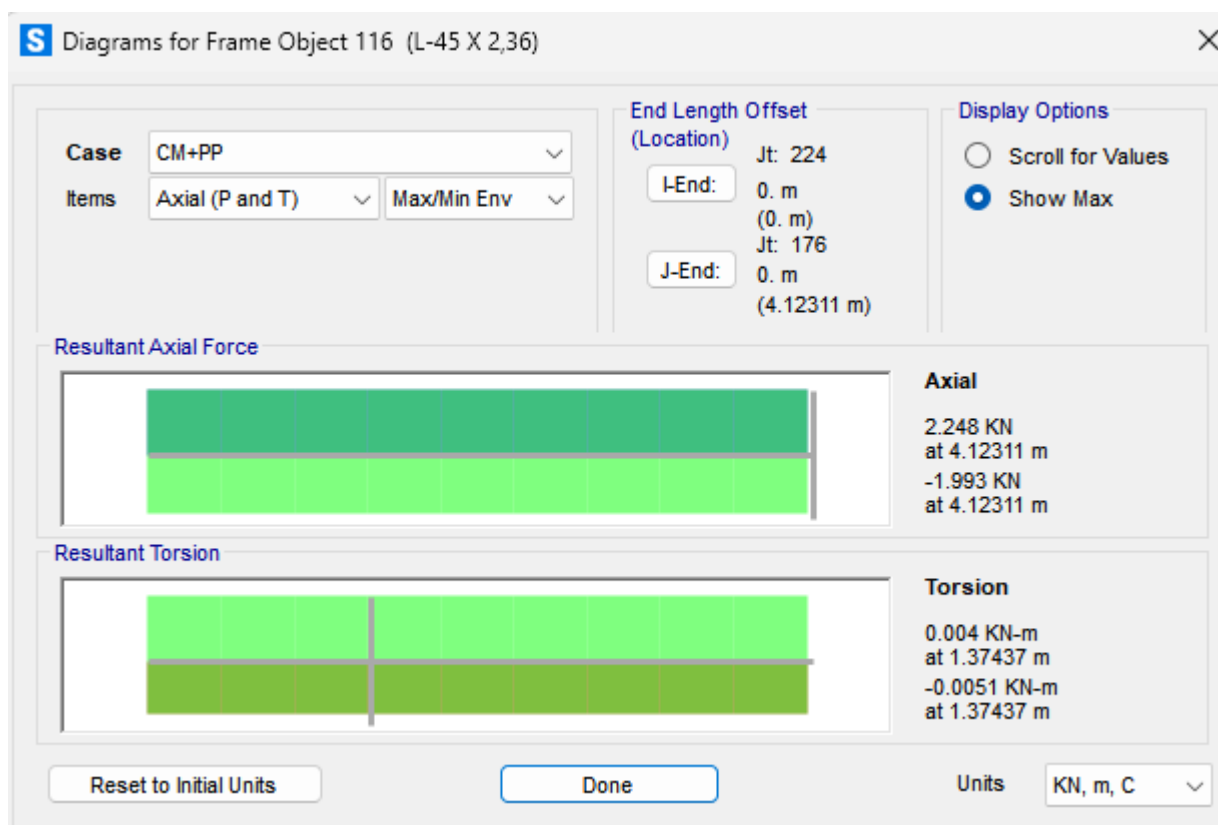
S Diagrams for Frame Object 116 (L-45 X 2,36)

Case CM+PP
Items Axial (P and T) Max/Min Env

End Length Offset (Location)
Jt: 224
I-End: 0. m (0. m)
Jt: 176
J-End: 0. m (4.12311 m)

Display Options
Scroll for Values
Show Max

Resultant Axial Force

Axial
2.248 KN at 4.12311 m
-1.993 KN at 4.12311 m

Resultant Torsion

Torsion
0.004 KN-m at 1.37437 m
-0.0051 KN-m at 1.37437 m

Reset to Initial Units
Done
Units KN, m, C